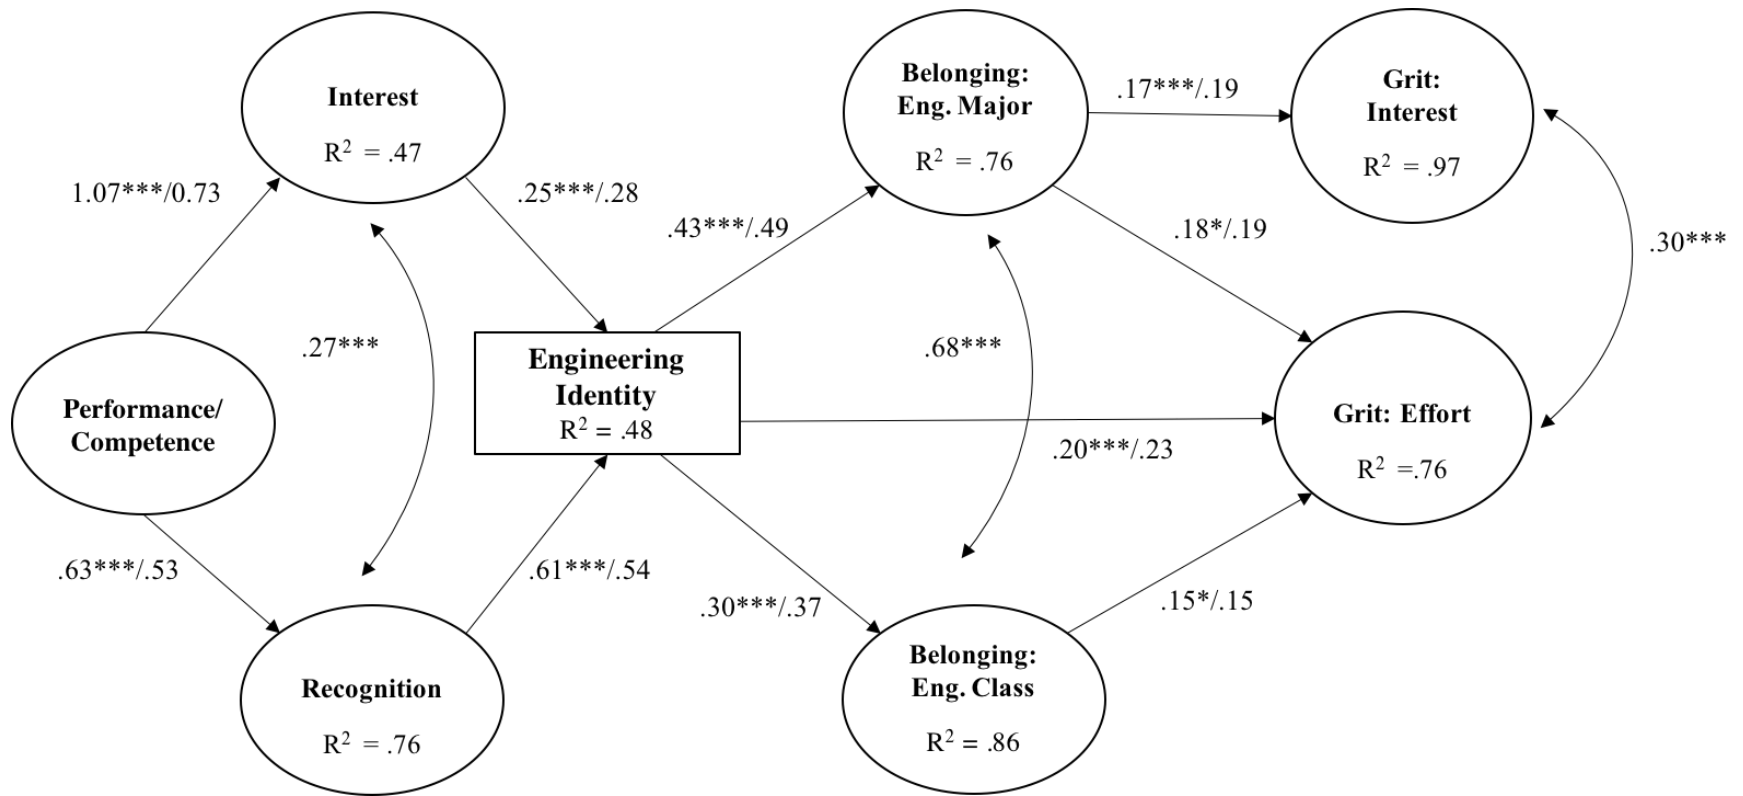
Interest
$R^2$ = .47

1.07***/0.73

.25***/.28

Performance/
Competence

.27***

.63***/.53

Recognition
$R^2$ = .76

.61***/.54

Engineering
Identity
$R^2$ = .48

.43***/.49

.30***/.37

Belonging:
Eng. Major
$R^2$ = .76

.17***/.19

.18*/.19

.68***

.20***/.23

Belonging:
Eng. Class
$R^2$ = .86

.15*/.15

Grit:
Interest
$R^2$ = .97

.30***

Grit: Effort
$R^2$ =.76